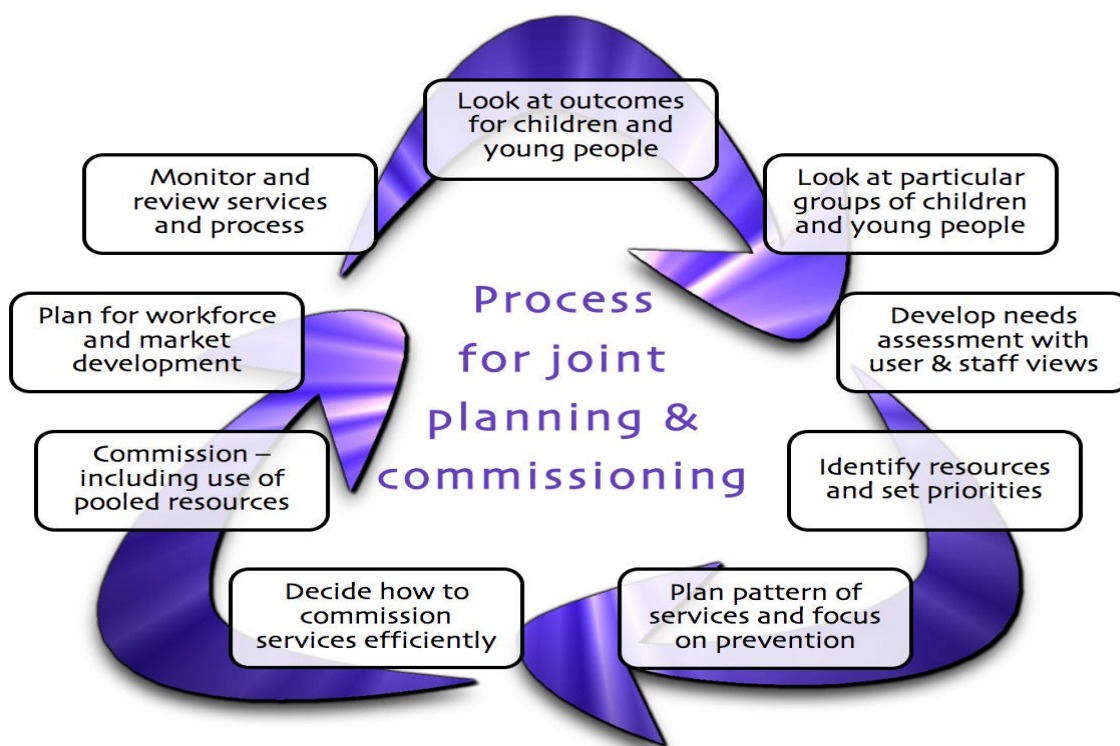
Process for joint planning & commissioning

Look at outcomes for children and young people

Look at particular groups of children and young people

Develop needs assessment with user & staff views

Identify resources and set priorities

Plan pattern of services and focus on prevention

Decide how to commission services efficiently

Commission – including use of pooled resources

Plan for workforce and market development

Monitor and review services and process